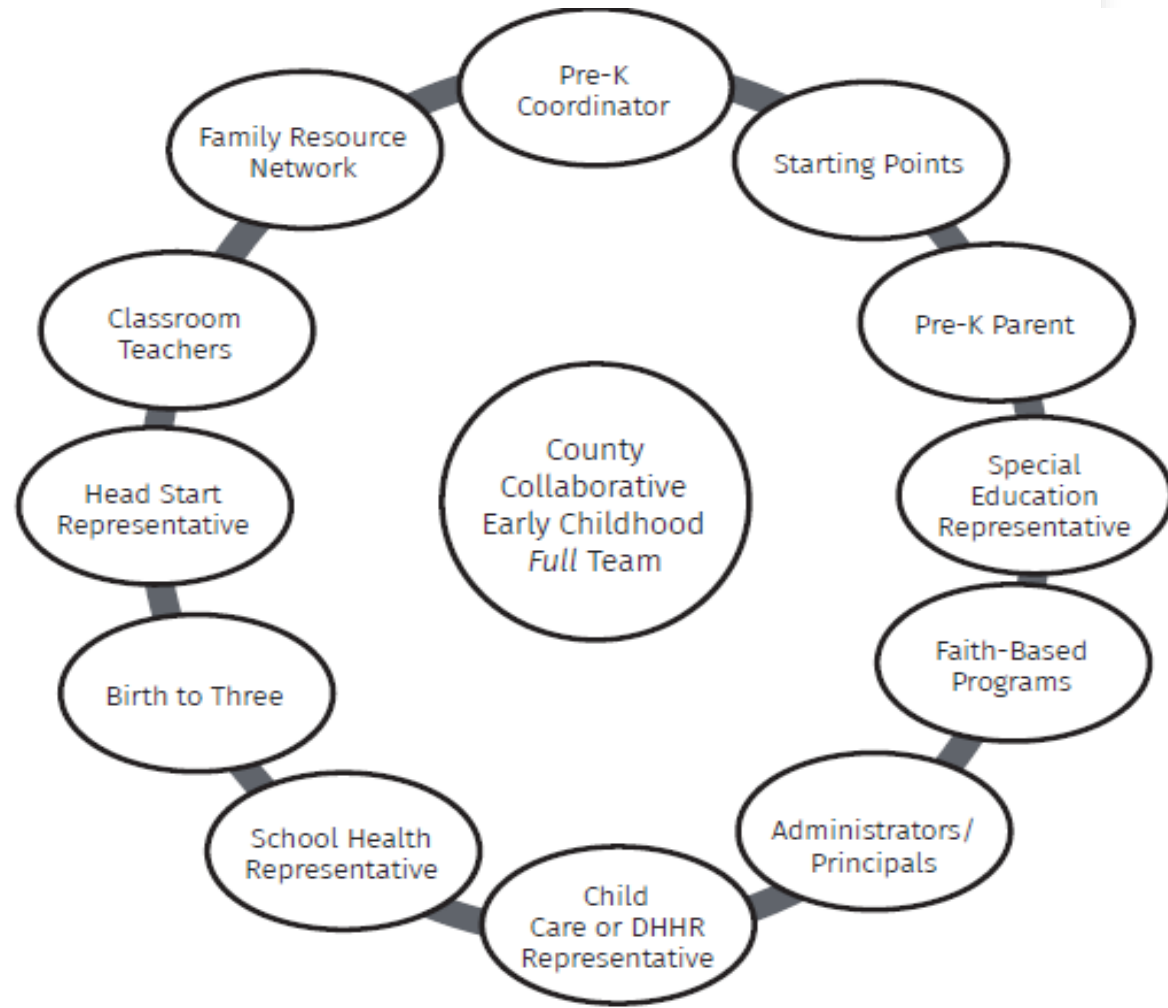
Pre-K Coordinator

Starting Points

Pre-K Parent

Special Education Representative

Faith-Based Programs

Administrators/ Principals

Child Care or DHHR Representative

School Health Representative

Birth to Three

Head Start Representative

Classroom Teachers

Family Resource Network

County Collaborative Early Childhood *Full* Team